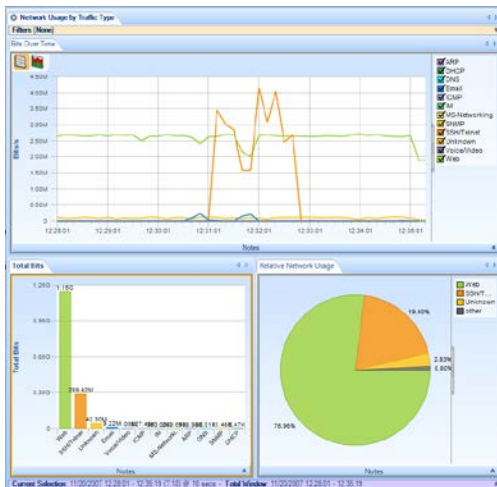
Network Usage by Traffic Type

Filters (None)

Bits Over Time

4.50M
4.00M
3.50M
3.00M
2.50M
2.00M
1.50M
1.00M
500K
0

Bits/s

12:28:01 12:29:01 12:30:01 12:31:01 12:32:01 12:33:01 12:34:01 12:35:01

Notes

ARP
DHCP
DNS
Email
ICMP
IM
MS-Networking
SNMP
SSH/Telnet
Unknown
Voice/Video
Web

Total Bits

1.20G
900M
600M
300M
0

Total Bits

1.15G
359.42M
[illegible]
3.22M
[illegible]

Web SSH/Telnet Unknown Email Voice/Video ICMP IM MS-Networking ARP DNS SNMP DHCP

Notes

Relative Network Usage

Web
SSH/T...
Unknown
other

19.40%
2.83%
0.80%
76.96%

Notes

Current Selection: 11/20/2007 12:28:01 - 12:35:19 (7:18) @ 16 secs - Total Window: 11/20/2007 12:28:01 - 12:35:19